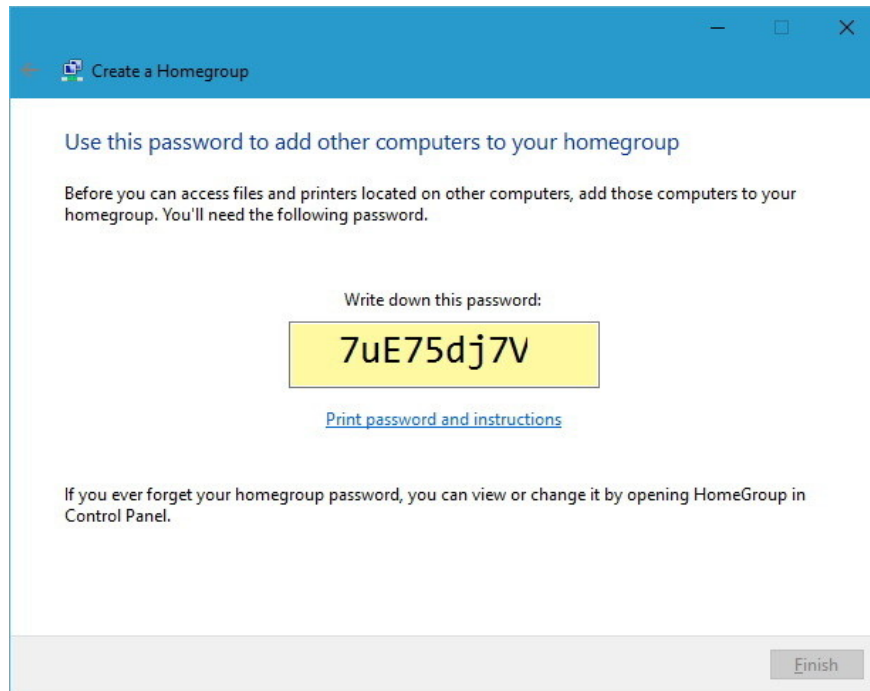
Create a Homegroup

Use this password to add other computers to your homegroup

Before you can access files and printers located on other computers, add those computers to your homegroup. You'll need the following password.

Write down this password:

7uE75dj7V

Print password and instructions

If you ever forget your homegroup password, you can view or change it by opening HomeGroup in Control Panel.

Finish